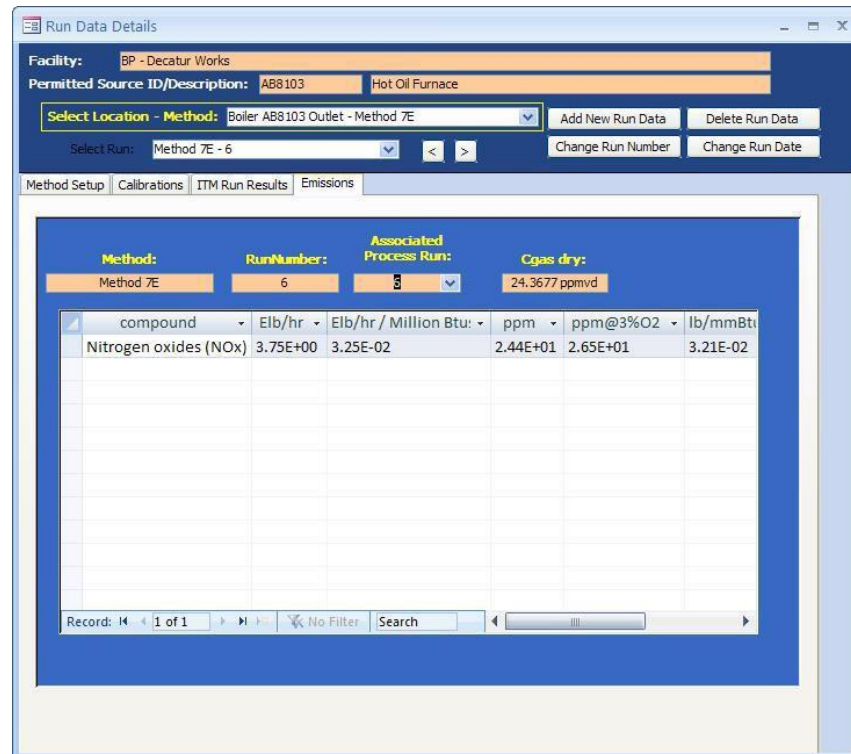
Run Data Details

Facility: BP - Decatur Works

Permitted Source ID/Description: AB8103 Hot Oil Furnace

Select Location - Method: Boiler AB8103 Outlet - Method 7E

Add New Run Data

Delete Run Data

Select Run: Method 7E - 6

Change Run Number

Change Run Date

Method Setup | Calibrations | ITM Run Results | Emissions

Method: Method 7E

RunNumber: 6

Associated Process Run: 6

Cgas dry: 24.3677 ppmvd

| compound | Elb/hr | Elb/hr / Million Btu | ppm | ppm@3%O2 | lb/mmBtu |
|---|---|---|---|---|---|
| Nitrogen oxides (NOx) | 3.75E+00 | 3.25E-02 | 2.44E+01 | 2.65E+01 | 3.21E-02 |

Record: 1 of 1 No Filter Search